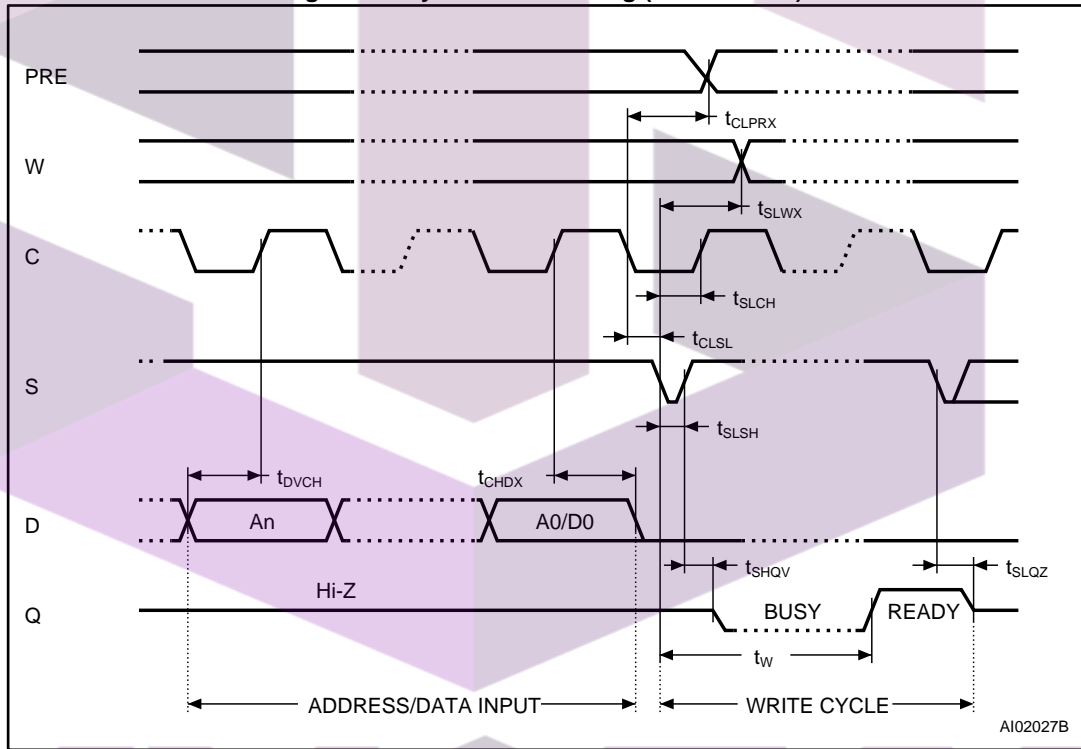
PRE

$t_{CLPRX}$

W

$t_{SLWX}$

C

$t_{SLCH}$

$t_{CLSL}$

S

$t_{SLSH}$

$t_{DVCH}$

$t_{CHDX}$

D

An

A0/D0

$t_{SHQV}$

$t_{SLQZ}$

Hi-Z

Q

BUSY

READY

$t_{W}$

ADDRESS/DATA INPUT

WRITE CYCLE

AI02027B